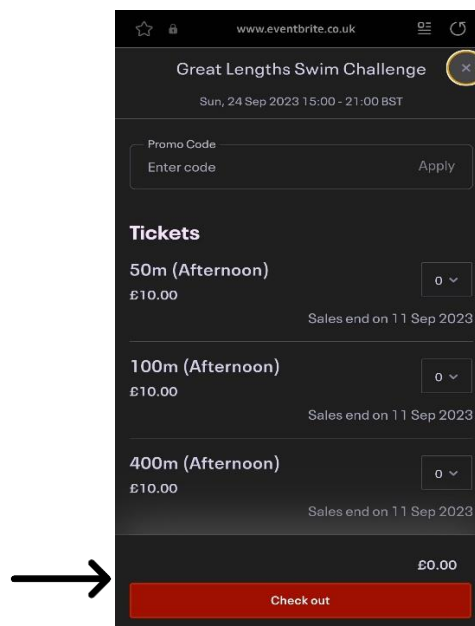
www.eventbrite.co.uk

Great Lengths Swim Challenge

Sun, 24 Sep 2023 15:00 - 21:00 BST

Promo Code
Enter code
Apply

Tickets

50m (Afternoon)
£10.00
0
Sales end on 11 Sep 2023

100m (Afternoon)
£10.00
0
Sales end on 11 Sep 2023

400m (Afternoon)
£10.00
0
Sales end on 11 Sep 2023

£0.00

Check out